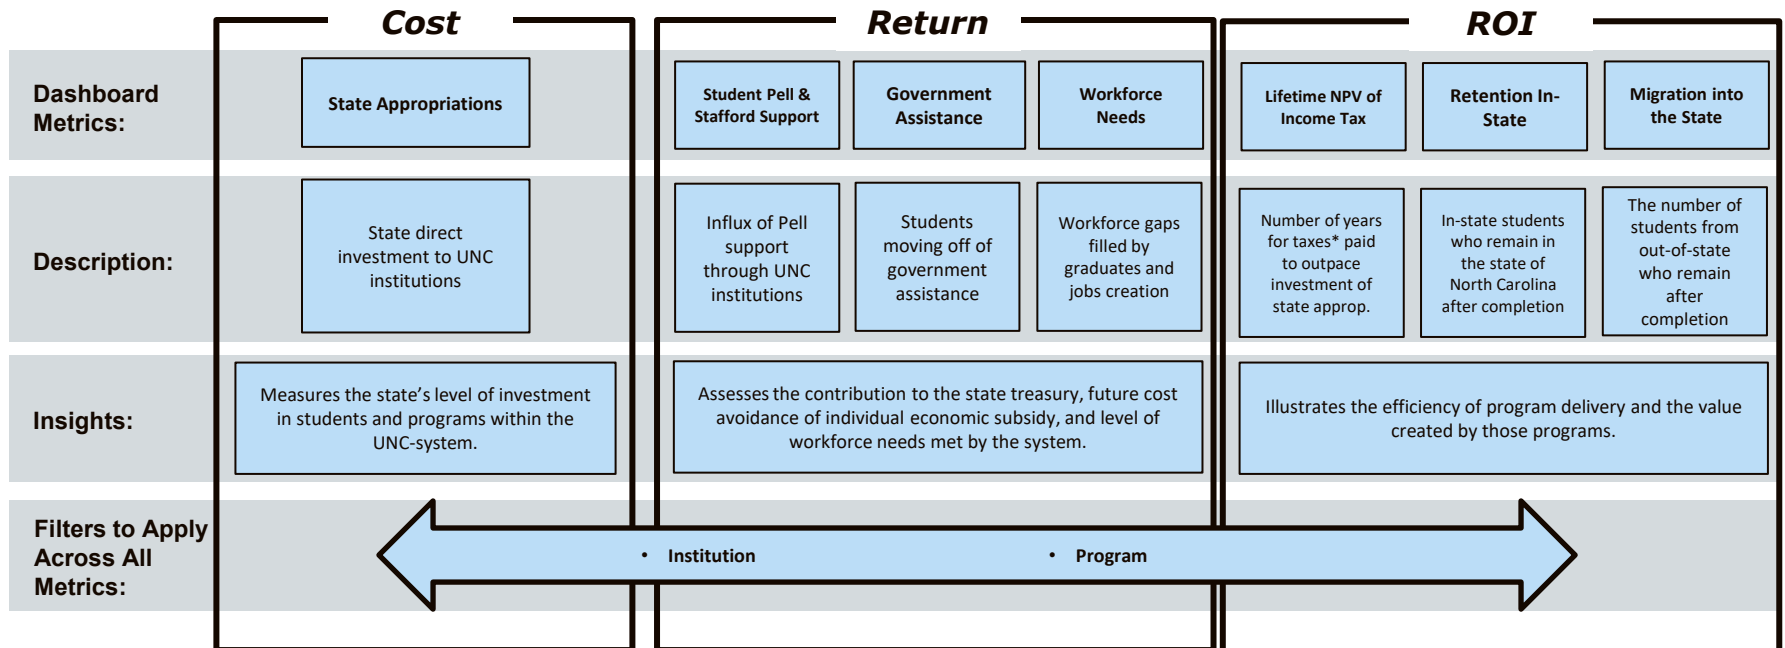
| | Cost | Return | | | ROI | | |
|---|---|---|---|---|---|---|---|
| Dashboard Metrics: | State Appropriations | Student Pell & Stafford Support | Government Assistance | Workforce Needs | Lifetime NPV of Income Tax | Retention In-State | Migration into the State |
| Description: | State direct investment to UNC institutions | Influx of Pell support through UNC institutions | Students moving off of government assistance | Workforce gaps filled by graduates and jobs creation | Number of years for taxes* paid to outpace investment of state approp. | In-state students who remain in the state of North Carolina after completion | The number of students from out-of-state who remain after completion |
| Insights: | Measures the state's level of investment in students and programs within the UNC-system. | Assesses the contribution to the state treasury, future cost avoidance of individual economic subsidy, and level of workforce needs met by the system. | | | Illustrates the efficiency of program delivery and the value created by those programs. | | |

Filters to Apply Across All Metrics:

• Institution
• Program